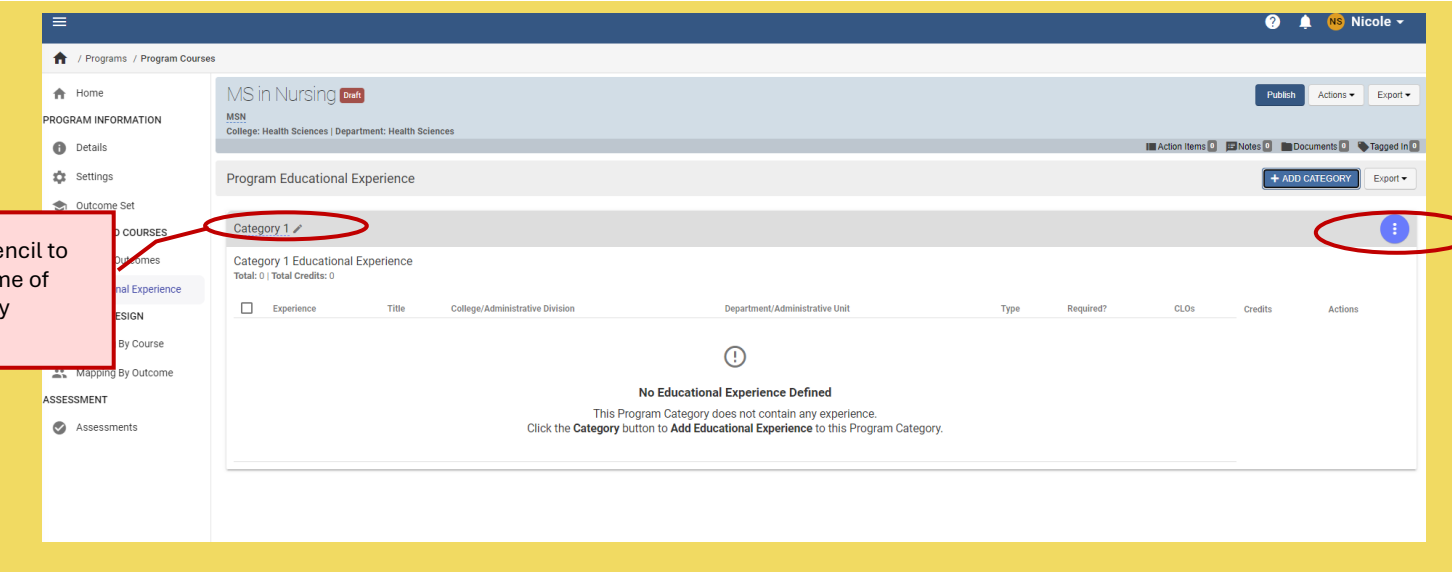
NS Nicole

/ Programs / Program Courses

Home
PROGRAM INFORMATION
Details
Settings
Outcome Set
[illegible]D COURSES
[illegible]utcomes
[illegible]nal Experience
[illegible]ESIGN
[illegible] By Course
Mapping By Outcome
ASSESSMENT
Assessments

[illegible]encil to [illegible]ne of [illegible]y

MS in Nursing Draft
MSN
College: Health Sciences | Department: Health Sciences

Publish Actions Export

Action Items 0 Notes 0 Documents 0 Tagged In 0

Program Educational Experience

+ ADD CATEGORY Export

Category 1

Category 1 Educational Experience
Total: 0 | Total Credits: 0

| Experience | Title | College/Administrative Division | Department/Administrative Unit | Type | Required? | CLOs | Credits | Actions |
|---|---|---|---|---|---|---|---|---|

No Educational Experience Defined
This Program Category does not contain any experience.
Click the Category button to Add Educational Experience to this Program Category.